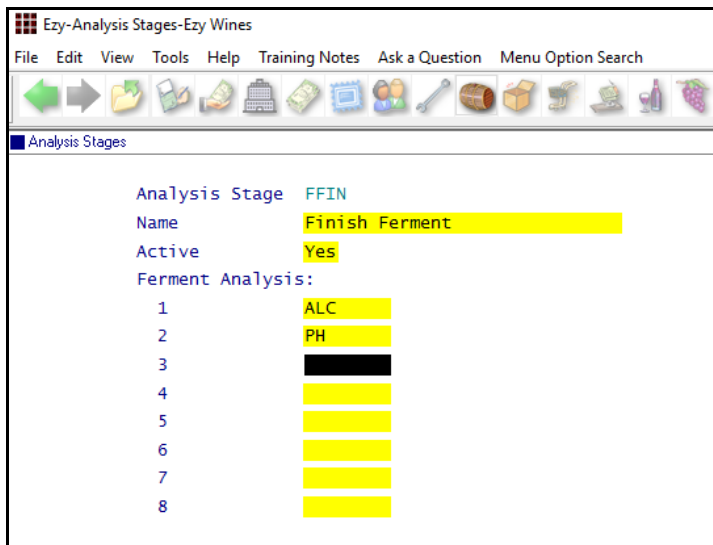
Ezy-Analysis Stages-Ezy Wines

File Edit View Tools Help Training Notes Ask a Question Menu Option Search

Analysis Stages

Analysis Stage FFIN
Name Finish Ferment
Active Yes
Ferment Analysis:
1 ALC
2 PH
3
4
5
6
7
8